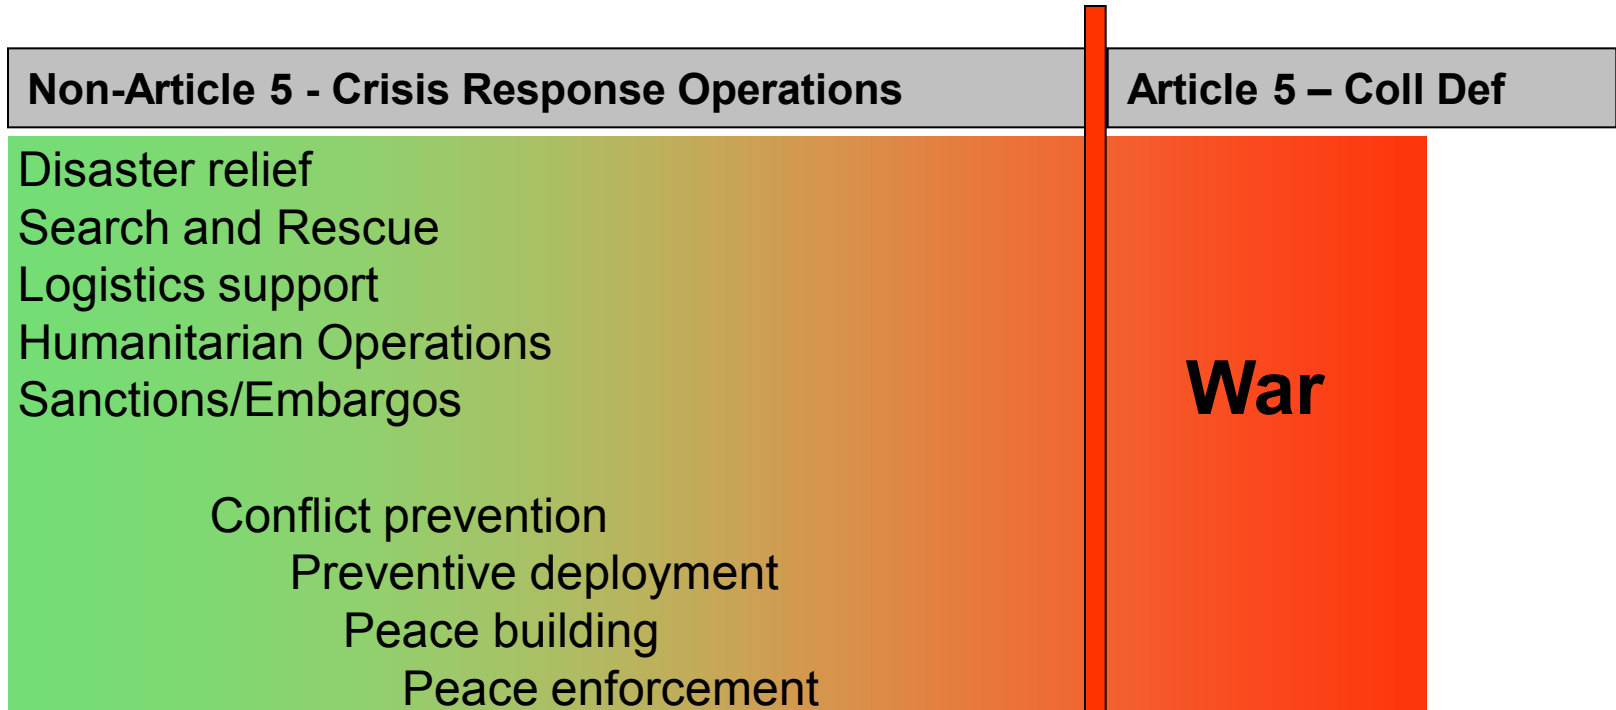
Non-Article 5 - Crisis Response Operations

Article 5 – Coll Def

Disaster relief
Search and Rescue
Logistics support
Humanitarian Operations
Sanctions/Embargos

Conflict prevention
Preventive deployment
Peace building
Peace enforcement

War